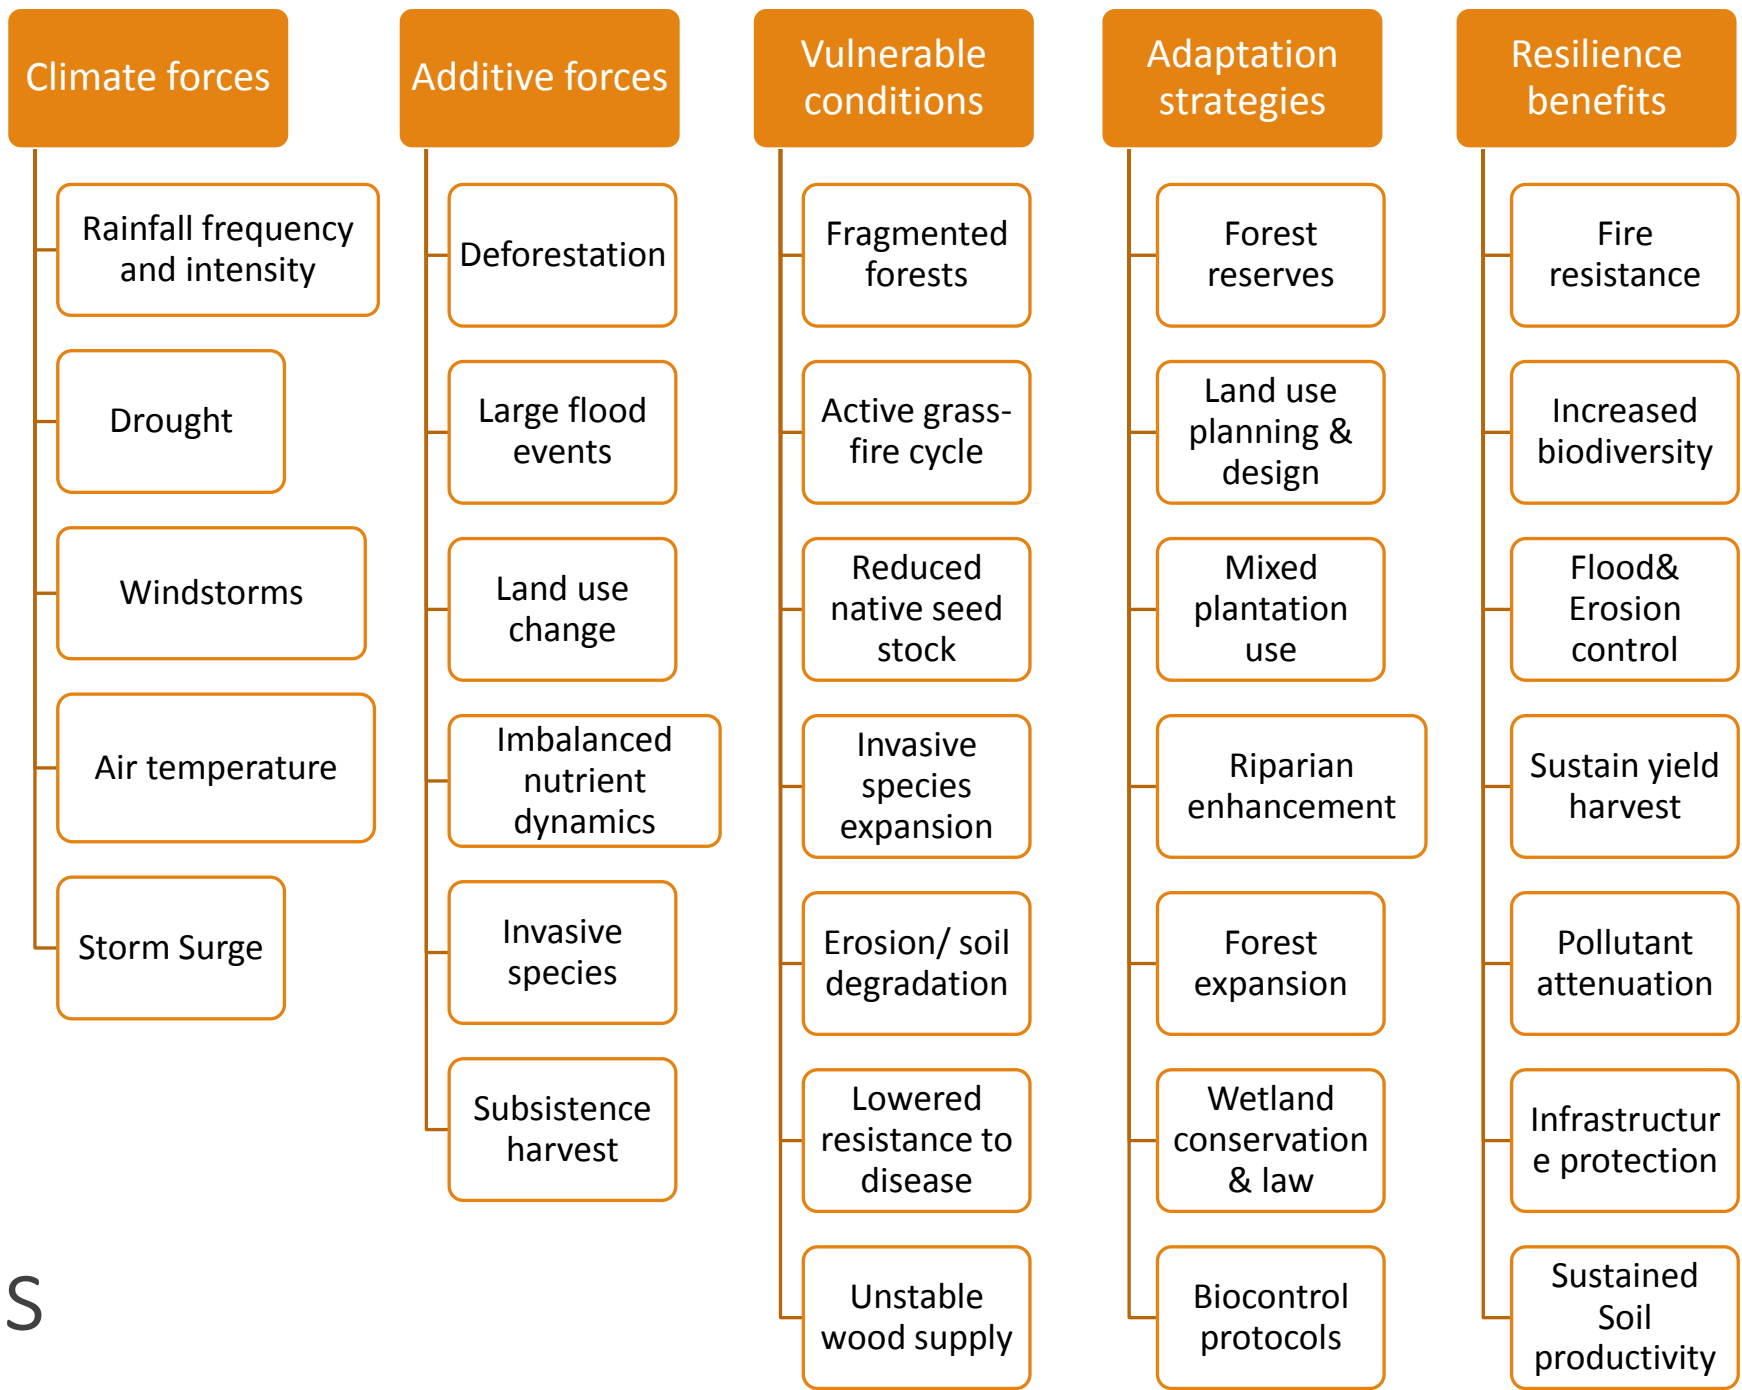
Climate forces

Rainfall frequency and intensity

Drought

Windstorms

Air temperature

Storm Surge

Additive forces

Deforestation

Large flood events

Land use change

Imbalanced nutrient dynamics

Invasive species

Subsistence harvest

Vulnerable conditions

Fragmented forests

Active grass-fire cycle

Reduced native seed stock

Invasive species expansion

Erosion/ soil degradation

Lowered resistance to disease

Unstable wood supply

Adaptation strategies

Forest reserves

Land use planning & design

Mixed plantation use

Riparian enhancement

Forest expansion

Wetland conservation & law

Biocontrol protocols

Resilience benefits

Fire resistance

Increased biodiversity

Flood& Erosion control

Sustain yield harvest

Pollutant attenuation

Infrastructur e protection

Sustained Soil productivity

S